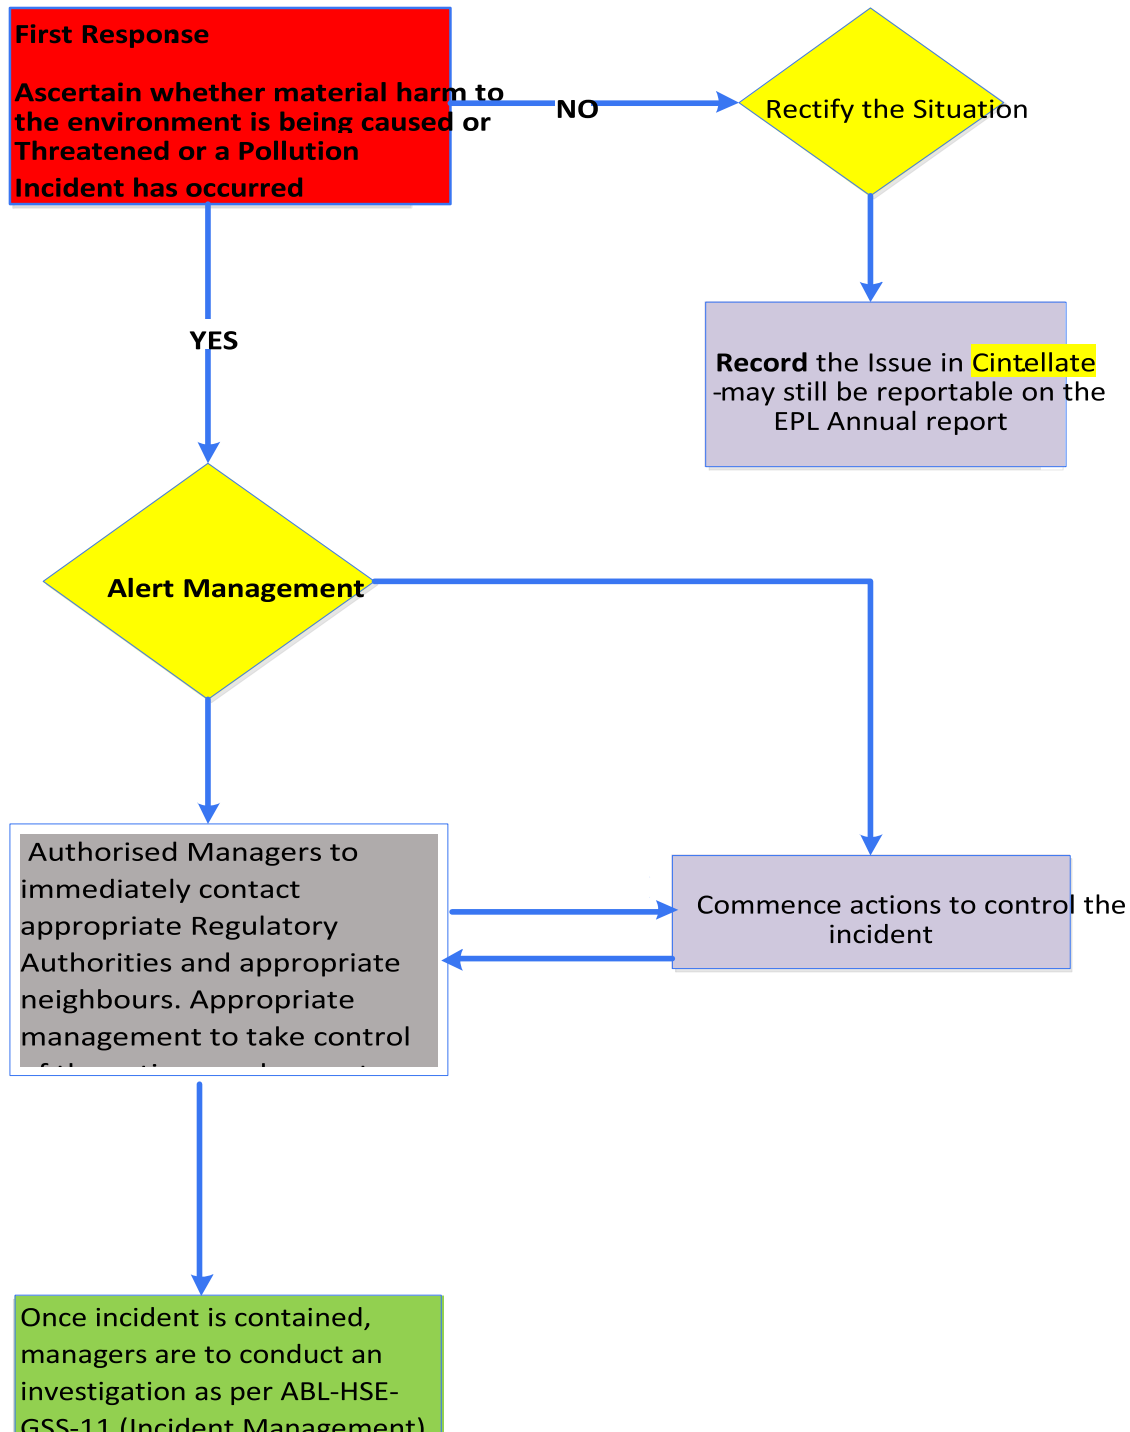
First Response

Ascertain whether material harm to the environment is being caused or Threatened or a Pollution Incident has occurred

NO

Rectify the Situation

Record the Issue in Cintellate -may still be reportable on the EPL Annual report

YES

Alert Management

Authorised Managers to immediately contact appropriate Regulatory Authorities and appropriate neighbours. Appropriate management to take control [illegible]

Commence actions to control the incident

Once incident is contained, managers are to conduct an investigation as per ABL-HSE-GSS-11 (Incident Management)